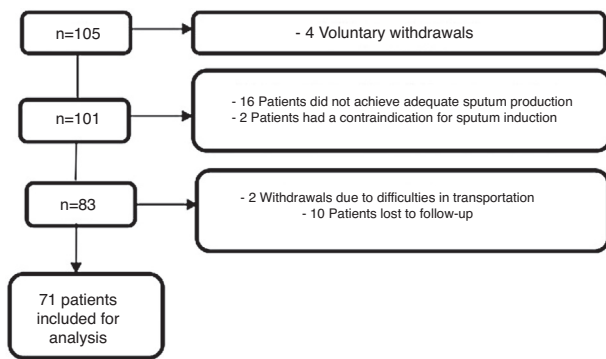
n=105

- 4 Voluntary withdrawals

n=101

- 16 Patients did not achieve adequate sputum production
- 2 Patients had a contraindication for sputum induction

n=83

- 2 Withdrawals due to difficulties in transportation
- 10 Patients lost to follow-up

71 patients included for analysis